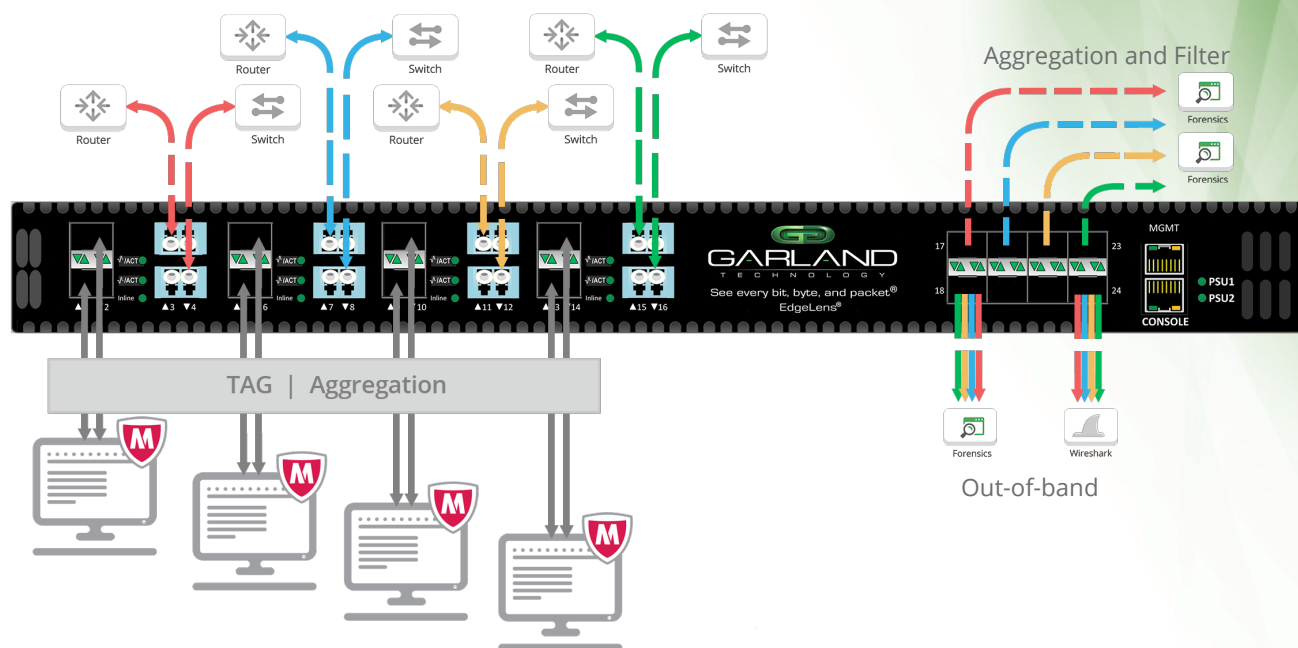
Router

Switch

Router

Switch

Router

Switch

Router

Switch

Aggregation and Filter

Forensics

Forensics

MGMT

17

23

18

24

PSU1

PSU2

CONSOLE

GARLAND
TECHNOLOGY
See every bit, byte, and packet®
EdgeLens®

L/ACT
L/ACT
Inline

▲3 ▼4

▲7 ▼8

▲11 ▼12

▲15 ▼16

TAG | Aggregation

Forensics

Wireshark

Out-of-band